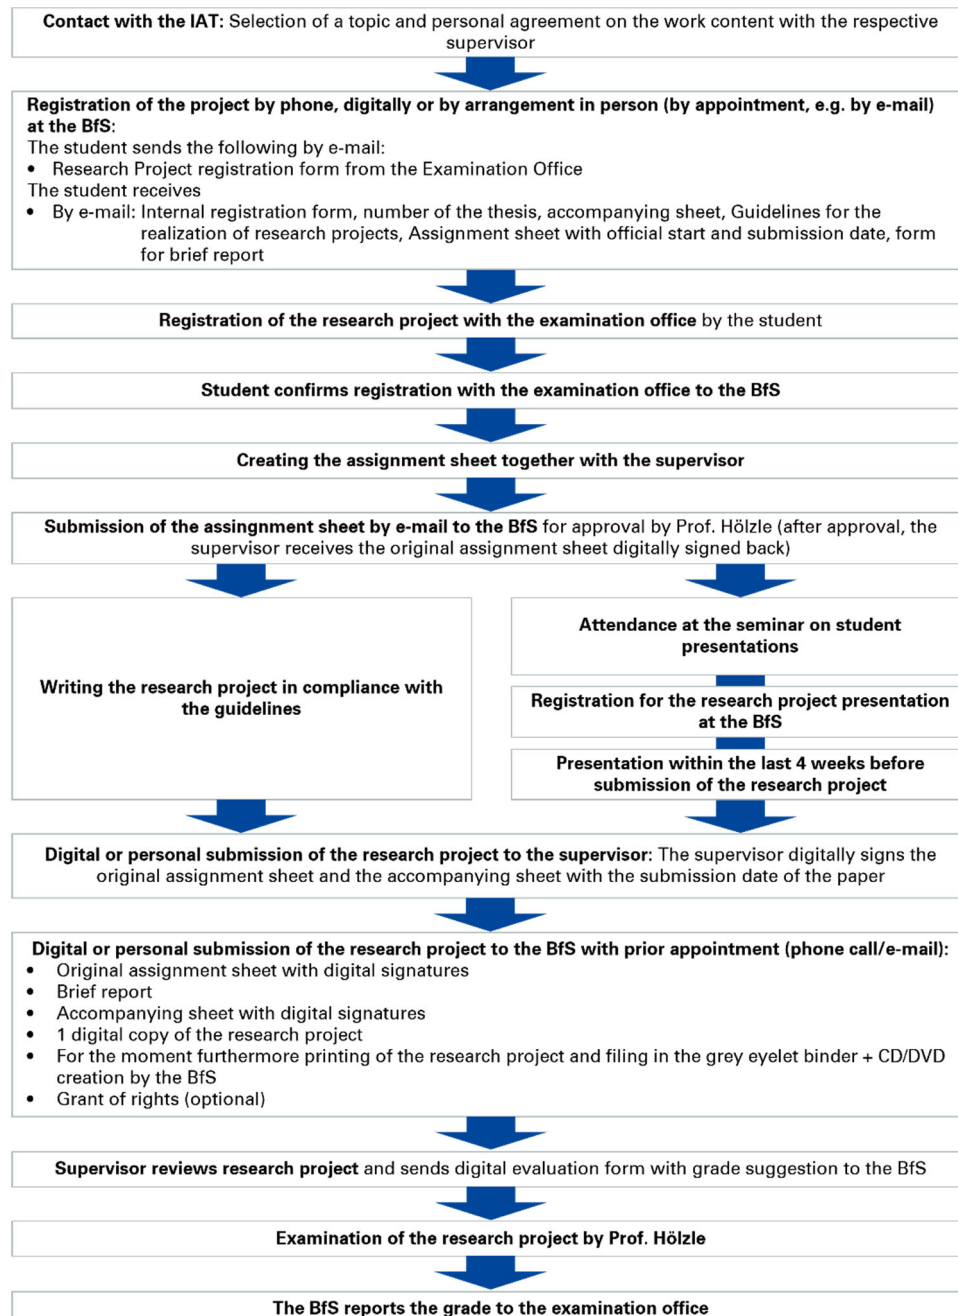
**Contact with the IAT:** Selection of a topic and personal agreement on the work content with the respective supervisor

**Registration of the project by phone, digitally or by arrangement in person (by appointment, e.g. by e-mail) at the BfS:**
The student sends the following by e-mail:
- Research Project registration form from the Examination Office

The student receives
- By e-mail: Internal registration form, number of the thesis, accompanying sheet, Guidelines for the realization of research projects, Assignment sheet with official start and submission date, form for brief report

**Registration of the research project with the examination office** by the student

**Student confirms registration with the examination office to the BfS**

**Creating the assignment sheet together with the supervisor**

**Submission of the assingnment sheet by e-mail to the BfS** for approval by Prof. Hölzle (after approval, the supervisor receives the original assignment sheet digitally signed back)

**Writing the research project in compliance with the guidelines**

**Attendance at the seminar on student presentations**

**Registration for the research project presentation at the BfS**

**Presentation within the last 4 weeks before submission of the research project**

**Digital or personal submission of the research project to the supervisor:** The supervisor digitally signs the original assignment sheet and the accompanying sheet with the submission date of the paper

**Digital or personal submission of the research project to the BfS with prior appointment (phone call/e-mail):**
- Original assignment sheet with digital signatures
- Brief report
- Accompanying sheet with digital signatures
- 1 digital copy of the research project
- For the moment furthermore printing of the research project and filing in the grey eyelet binder + CD/DVD creation by the BfS
- Grant of rights (optional)

**Supervisor reviews research project** and sends digital evaluation form with grade suggestion to the BfS

**Examination of the research project by Prof. Hölzle**

**The BfS reports the grade to the examination office**